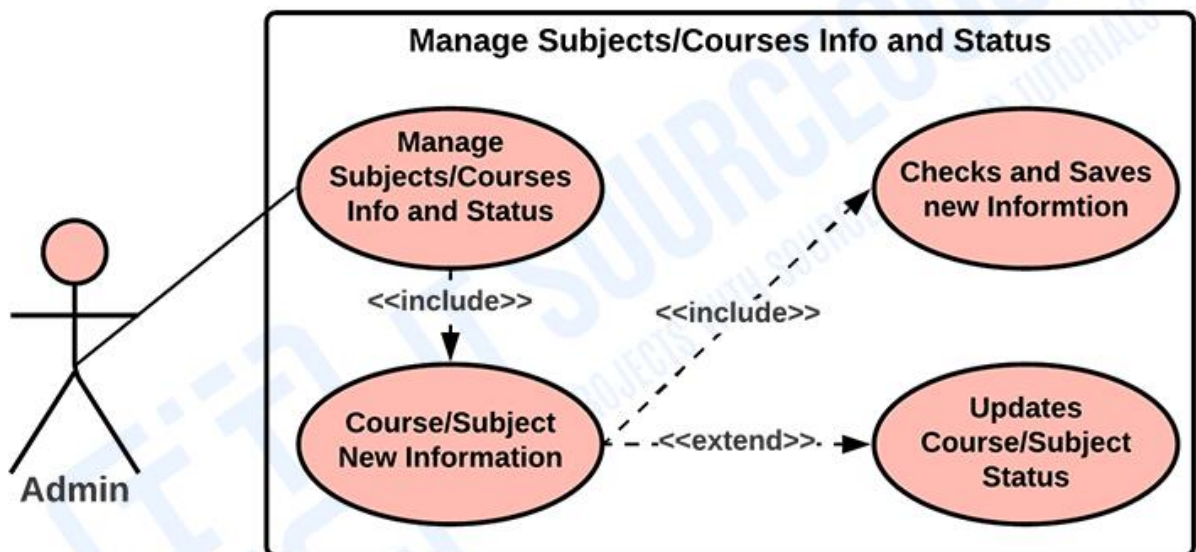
Manage Subjects/Courses Info and Status

Manage Subjects/Courses Info and Status

Checks and Saves new Informtion

<<include>>

<<include>>

Admin

Course/Subject New Information

<<extend>>

Updates Course/Subject Status

ITSOURCECODE

PROJECTS WITH SOURCE CODE TUTORIALS